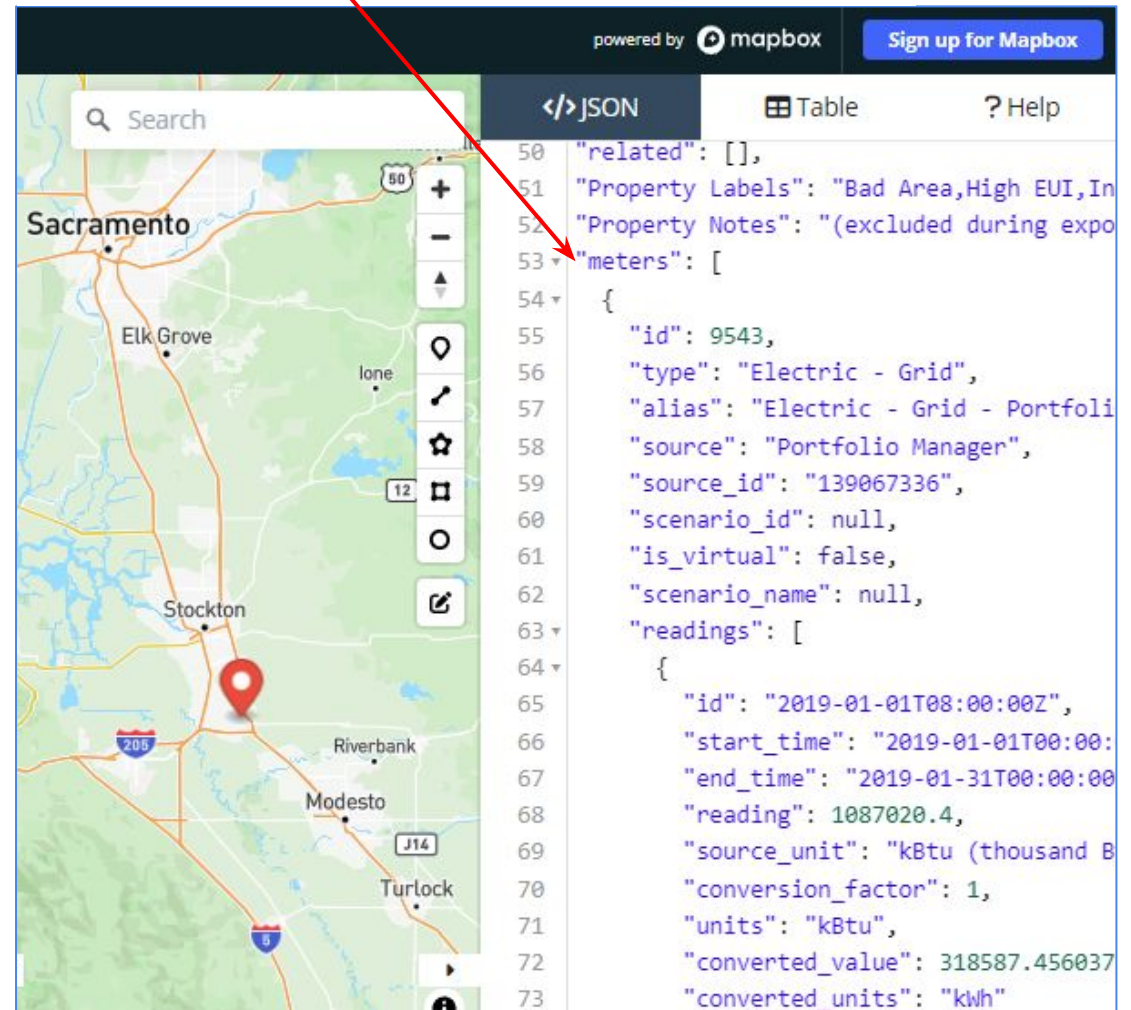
powered by mapbox

Sign up for Mapbox

Search

Sacramento

50

Elk Grove

Ione

12

Stockton

205

Riverbank

Modesto

J14

Turlock

5

</> JSON

Table

? Help

50 "related": [],
51 "Property Labels": "Bad Area,High EUI,In
52 "Property Notes": "(excluded during expo
53 "meters": [
54 {
55 "id": 9543,
56 "type": "Electric - Grid",
57 "alias": "Electric - Grid - Portfoli
58 "source": "Portfolio Manager",
59 "source_id": "139067336",
60 "scenario_id": null,
61 "is_virtual": false,
62 "scenario_name": null,
63 "readings": [
64 {
65 "id": "2019-01-01T08:00:00Z",
66 "start_time": "2019-01-01T00:00:
67 "end_time": "2019-01-31T00:00:00
68 "reading": 1087020.4,
69 "source_unit": "kBtu (thousand B
70 "conversion_factor": 1,
71 "units": "kBtu",
72 "converted_value": 318587.456037
73 "converted_units": "kWh"